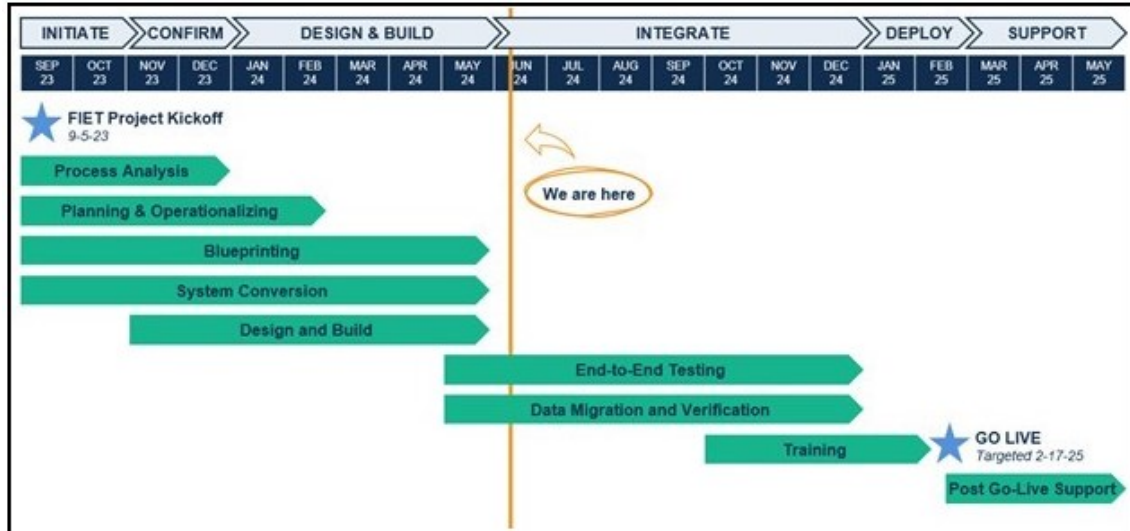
INITIATE CONFIRM DESIGN & BUILD INTEGRATE DEPLOY SUPPORT

SEP 23 OCT 23 NOV 23 DEC 23 JAN 24 FEB 24 MAR 24 APR 24 MAY 24 JUN 24 JUL 24 AUG 24 SEP 24 OCT 24 NOV 24 DEC 24 JAN 25 FEB 25 MAR 25 APR 25 MAY 25

FIET Project Kickoff
9-5-23

We are here

Process Analysis

Planning & Operationalizing

Blueprinting

System Conversion

Design and Build

End-to-End Testing

Data Migration and Verification

Training

GO LIVE
Targeted 2-17-25

Post Go-Live Support